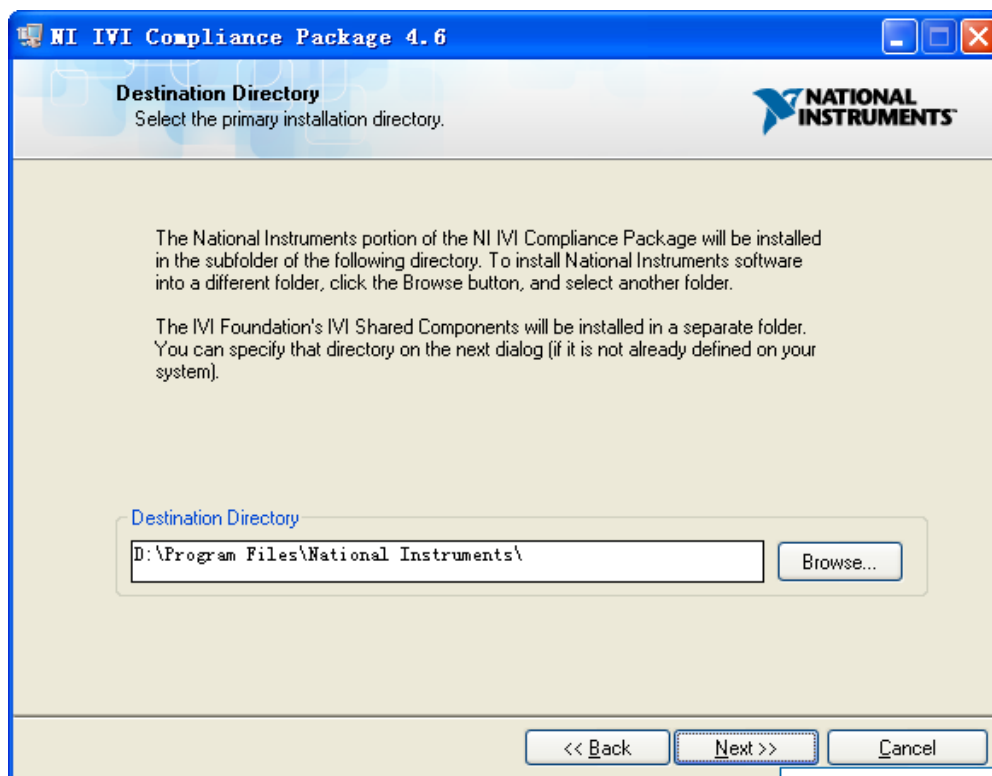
NI IVI Compliance Package 4.6

Destination Directory
Select the primary installation directory.

NATIONAL INSTRUMENTS

The National Instruments portion of the NI IVI Compliance Package will be installed in the subfolder of the following directory. To install National Instruments software into a different folder, click the Browse button, and select another folder.

The IVI Foundation's IVI Shared Components will be installed in a separate folder. You can specify that directory on the next dialog (if it is not already defined on your system).

Destination Directory

D:\Program Files\National Instruments\

Browse...

<< Back

Next >>

Cancel